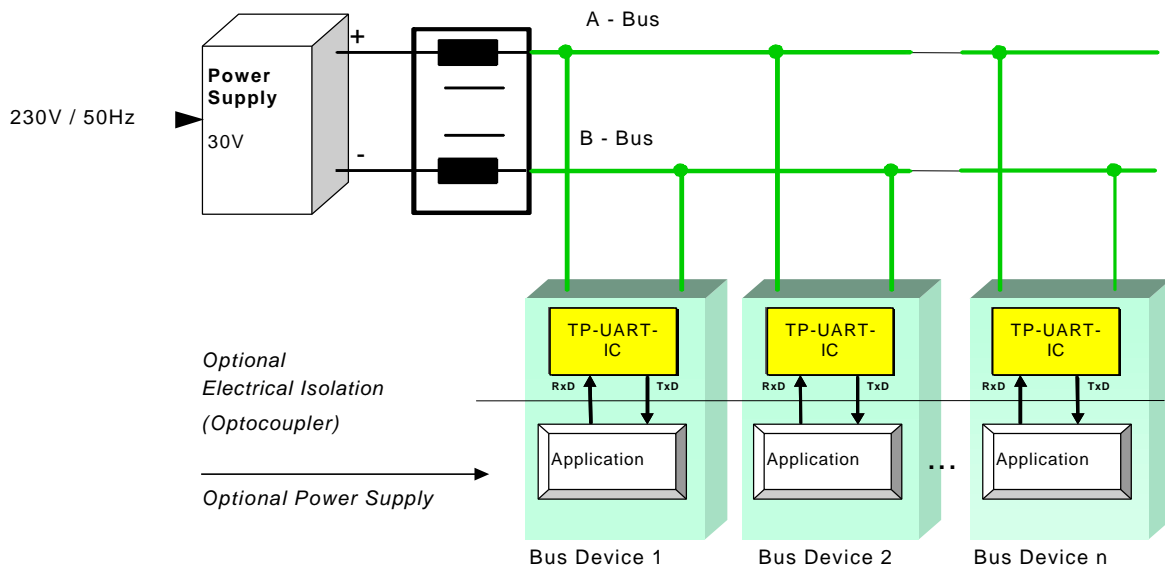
A - Bus

+

Power Supply

230V / 50Hz

30V

B - Bus

-

TP-UART-IC

TP-UART-IC

TP-UART-IC

Optional Electrical Isolation

(Optocoupler)

RxD

TxD

RxD

TxD

RxD

TxD

Application

Application

...

Application

Optional Power Supply

Bus Device 1

Bus Device 2

Bus Device n